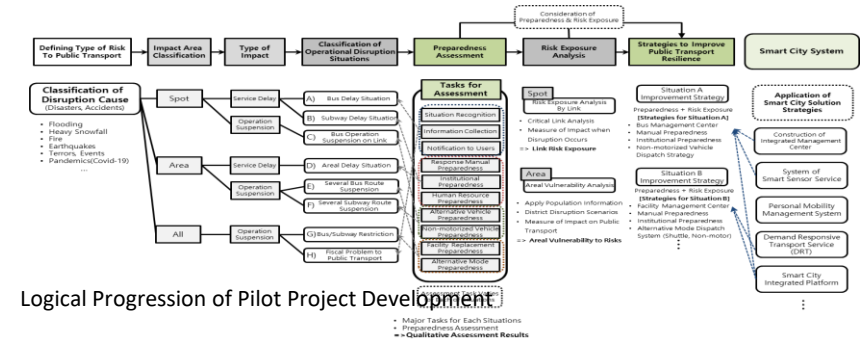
Consideration of Preparedness & Risk Exposure

Defining Type of Risk To Public Transport

Impact Area Classification

Type of Impact

Classification of Operational Disruption Situations

Preparedness Assessment

Risk Exposure Analysis

Strategies to Improve Public Transport Resilience

Smart City System

Classification of Disruption Cause
(Disasters, Accidents)
- Flooding
- Heavy Snowfall
- Fire
- Earthquakes
- Terrors, Events
- Pandemics(Covid-19)
...

Spot
Area
All

Service Delay
Operation Suspension
Service Delay
Operation Suspension
Operation Suspension

A) Bus Delay Situation
B) Subway Delay Situation
C) Bus Operation Suspension on Link
D) Areal Delay Situation
E) Several Bus Route Suspension
F) Several Subway Route Suspension
G) Bus/Subway Restriction
H) Fiscal Problem to Public Transport

Tasks for Assessment
Situation Recognition
Information Collection
Notification to Users
Response Manual Preparedness
Institutional Preparedness
Human Resource Preparedness
Alternative Vehicle Preparedness
Non-motorized Vehicle Preparedness
Facility Replacement Preparedness
Alternative Mode Preparedness

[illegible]
- Major Tasks for Each Situations
- Preparedness Assessment
=> Qualitative Assessment Results

Spot
Risk Exposure Analysis By Link
- Critical Link Analysis
- Measure of Impact when Disruption Occurs
=> Link Risk Exposure

Area
Areal Vulnerability Analysis
- Apply Population Information
- District Disruption Scenarios
- Measure of Impact on Public Transport
=> Areal Vulnerability to Risks

Situation A Improvement Strategy
Preparedness + Risk Exposure
[Strategies for Situation A]
- Bus Management Center
- Manual Preparedness
- Institutional Preparedness
- Non-motorized Vehicle Dispatch Strategy

Situation B Improvement Strategy
Preparedness + Risk Exposure
[Strategies for Situation B]
- Facility Management Center
- Manual Preparedness
- Institutional Preparedness
- Alternative Mode Dispatch System (Shuttle, Non-motor)
⋮

Application of Smart City Solution Strategies

Construction of Integrated Management Center

System of Smart Sensor Service

Personal Mobility Management System

Demand Responsive Transport Service (DRT)

Smart City Integrated Platform
⋮

Logical Progression of Pilot Project Development